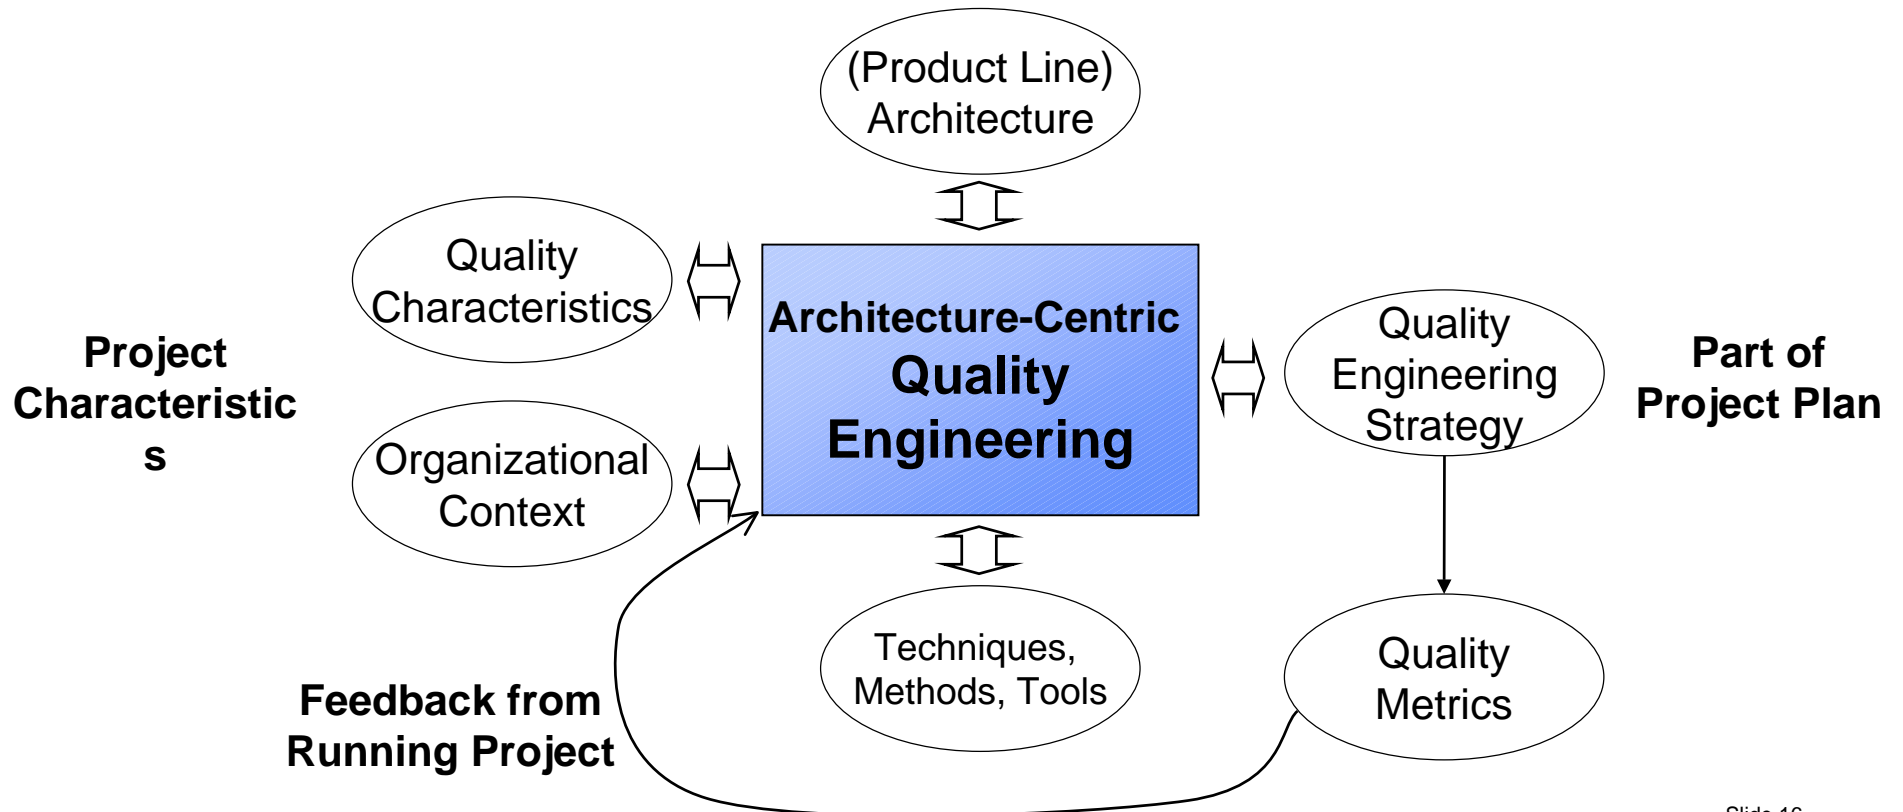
(Product Line) Architecture

Quality Characteristics

Project Characteristic s

Organizational Context

Architecture-Centric Quality Engineering

Quality Engineering Strategy

Part of Project Plan

Techniques, Methods, Tools

Quality Metrics

Feedback from Running Project

Slide 16